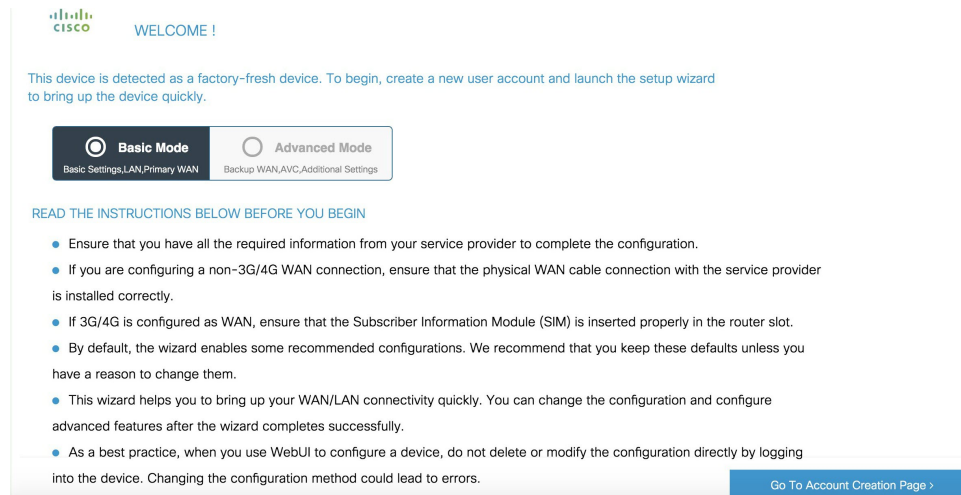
cisco WELCOME !

This device is detected as a factory-fresh device. To begin, create a new user account and launch the setup wizard to bring up the device quickly.

Basic Mode
Basic Settings,LAN,Primary WAN

Advanced Mode
Backup WAN,AVC,Additional Settings

READ THE INSTRUCTIONS BELOW BEFORE YOU BEGIN

• Ensure that you have all the required information from your service provider to complete the configuration.

• If you are configuring a non-3G/4G WAN connection, ensure that the physical WAN cable connection with the service provider is installed correctly.

• If 3G/4G is configured as WAN, ensure that the Subscriber Information Module (SIM) is inserted properly in the router slot.

• By default, the wizard enables some recommended configurations. We recommend that you keep these defaults unless you have a reason to change them.

• This wizard helps you to bring up your WAN/LAN connectivity quickly. You can change the configuration and configure advanced features after the wizard completes successfully.

• As a best practice, when you use WebUI to configure a device, do not delete or modify the configuration directly by logging into the device. Changing the configuration method could lead to errors.

Go To Account Creation Page ›